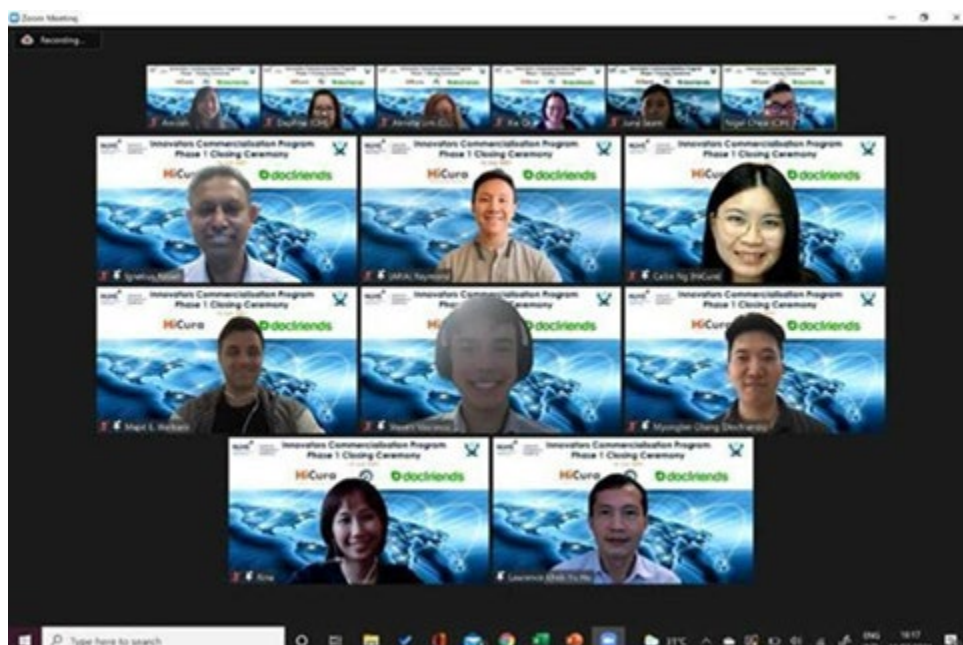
Zoom Meeting

Recording...

Innovators Commercialisation Program
Phase 1 Closing Ceremony

HiCura
docfriends

Ignatius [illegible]

JAFAI Raymond

Cathy Ng (HiCura)

Innovators Commercialisation Program
Phase 1 Closing Ceremony

HiCura
docfriends

Majid S. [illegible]

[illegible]

Myunghee Chang (Docfriends)

Innovators Commercialisation Program
Phase 1 Closing Ceremony

HiCura
docfriends

Aina

Lawrence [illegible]

Type here to search

31°C

ENG

18:17